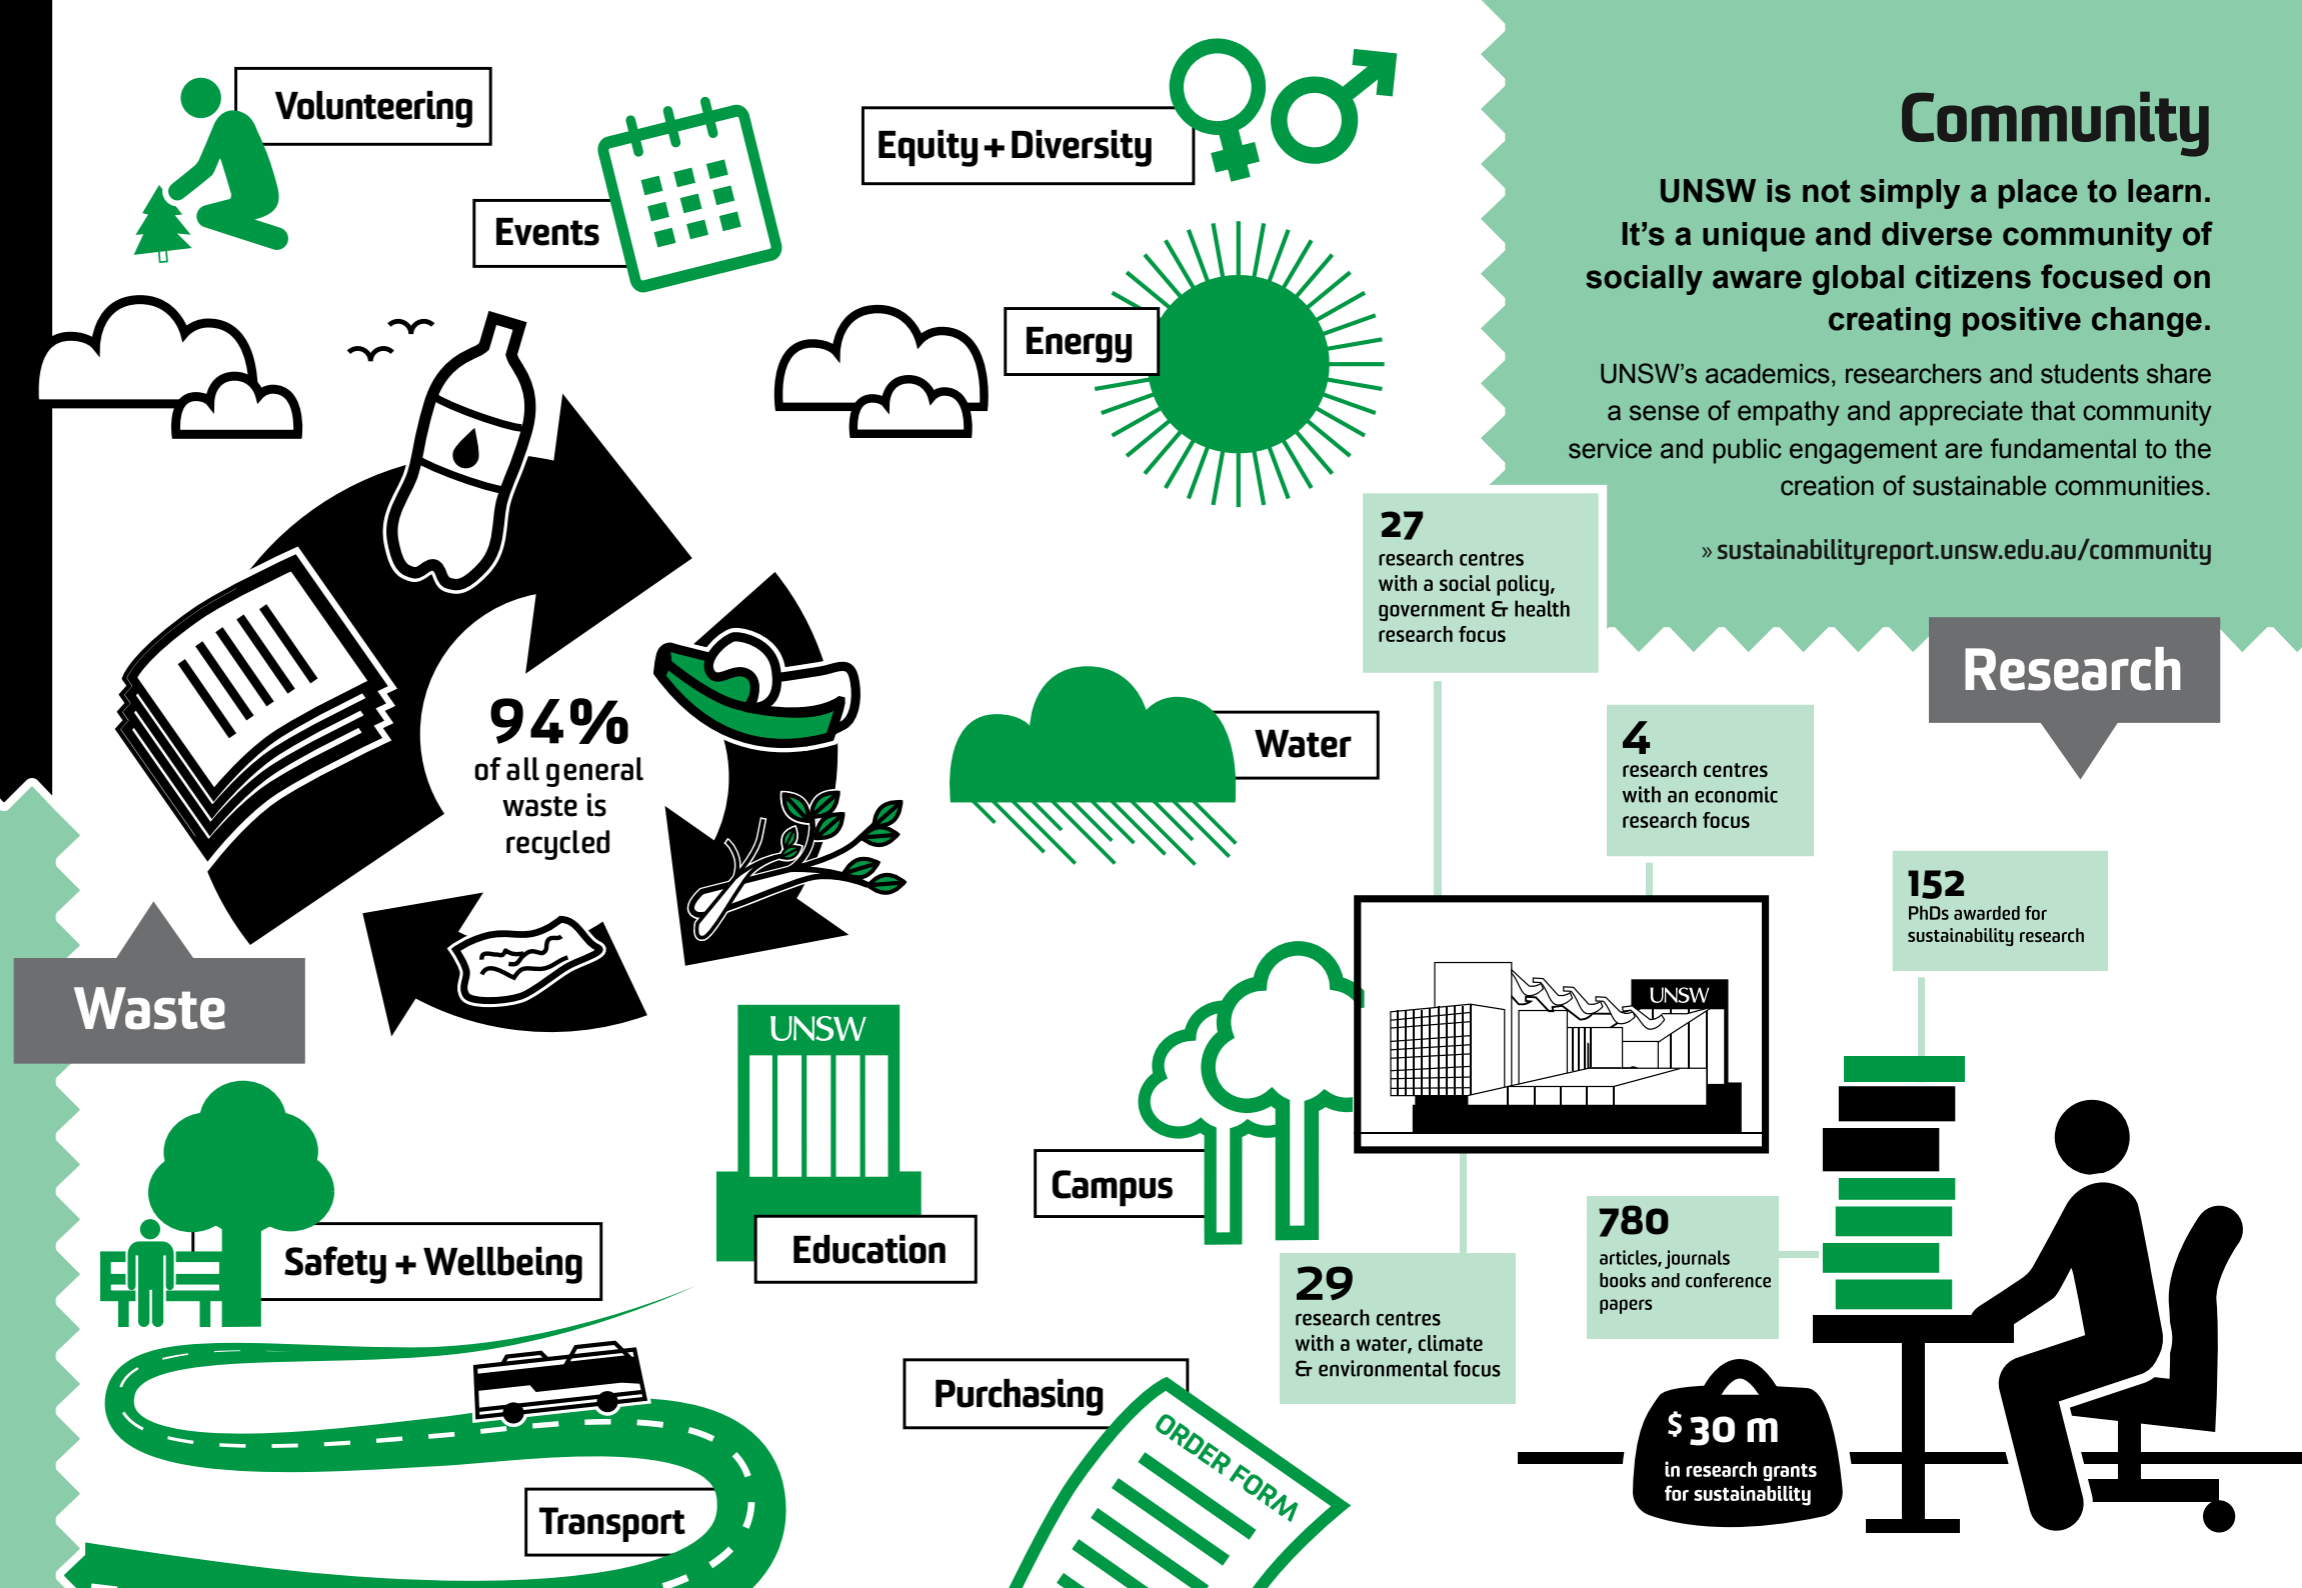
Community

UNSW is not simply a place to learn. It's a unique and diverse community of socially aware global citizens focused on creating positive change.

UNSW's academics, researchers and students share a sense of empathy and appreciate that community service and public engagement are fundamental to the creation of sustainable communities.

» sustainabilityreport.unsw.edu.au/community

Volunteering

Events

Equity + Diversity

Energy

94% of all general waste is recycled

Water

Waste

Research

27 research centres with a social policy, government & health research focus

4 research centres with an economic research focus

152 PhDs awarded for sustainability research

UNSW

UNSW

Campus

Education

Safety + Wellbeing

780 articles, journals books and conference papers

29 research centres with a water, climate & environmental focus

Purchasing

ORDER FORM

$30 m in research grants for sustainability

Transport